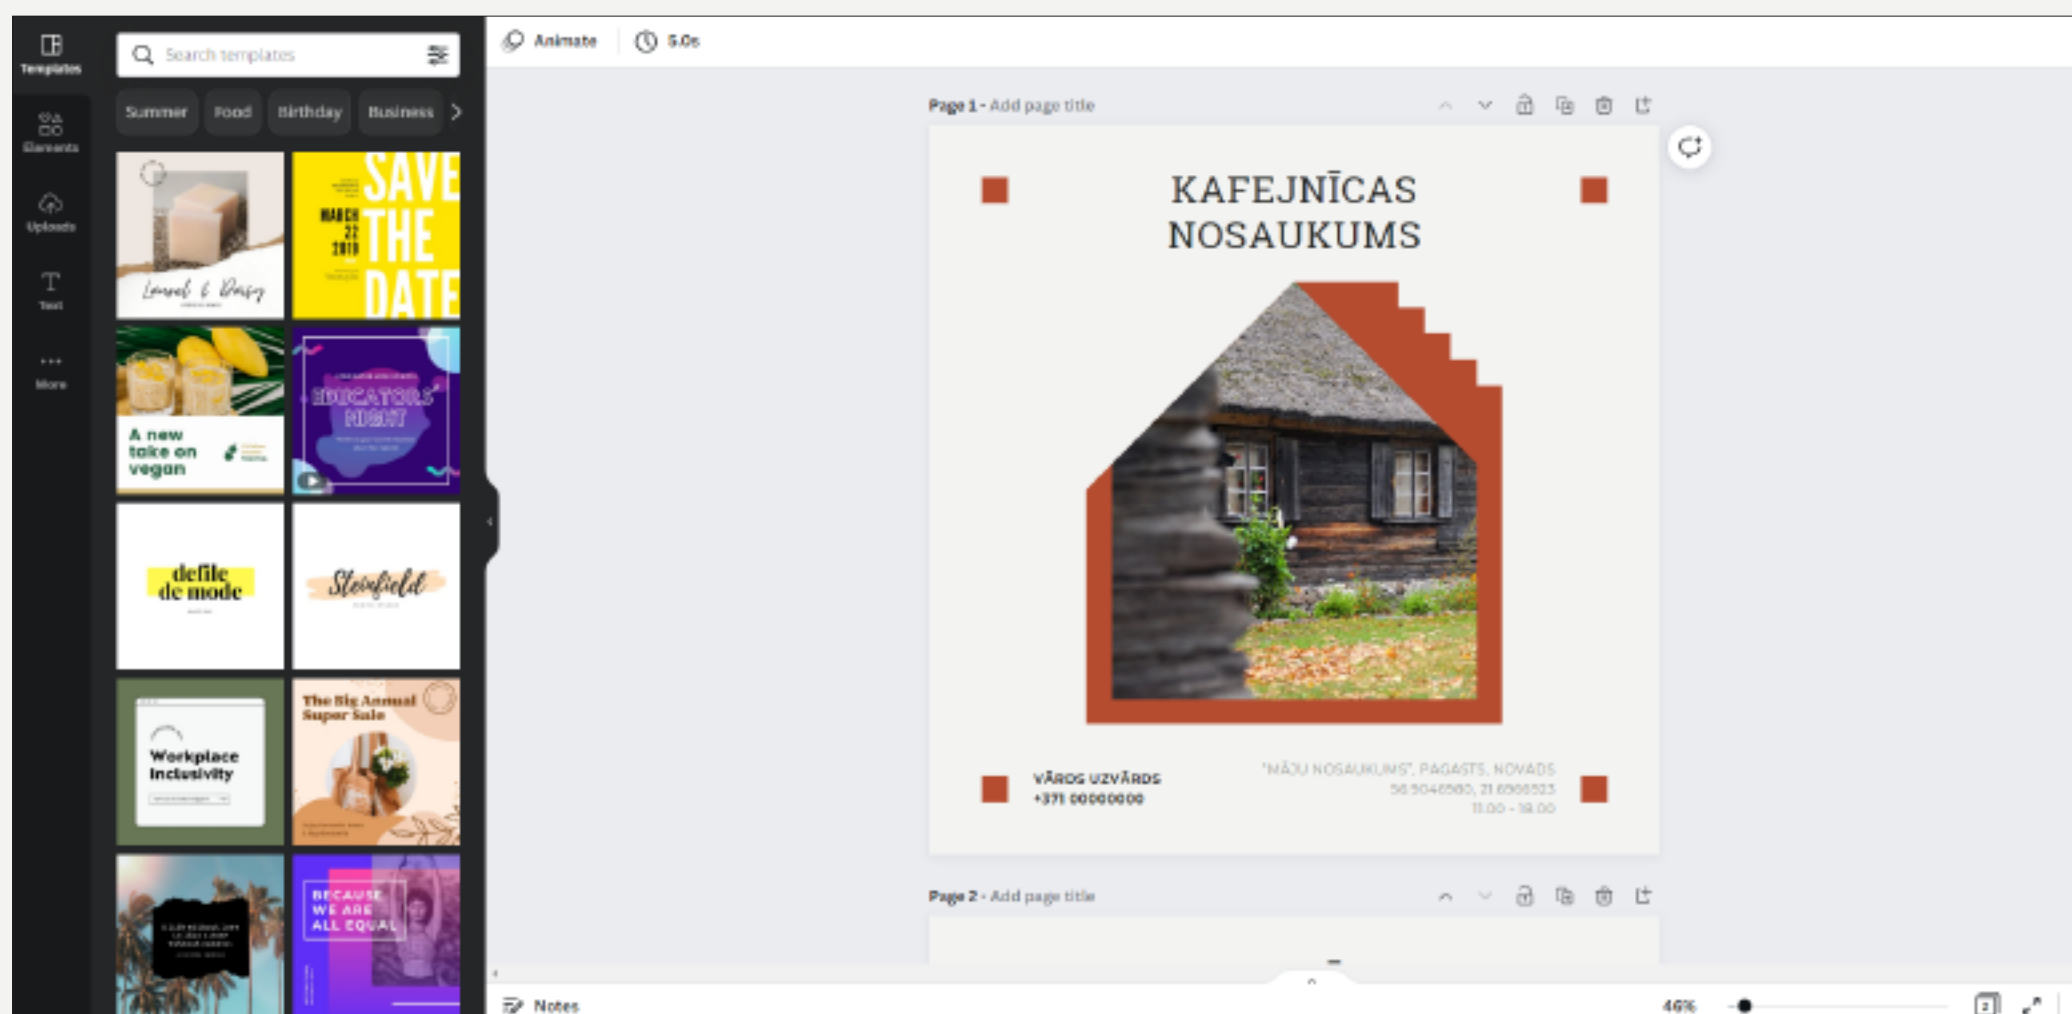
Templates

Elements

Uploads

Text

More

Search templates

Summer Food Birthday Business

Laurel & Daisy

SAVE THE DATE
MARCH 22 2019

A new take on vegan

EDUCATORS' NIGHT

defile de mode

Steinfield

Workplace Inclusivity

The Big Annual Super Sale

BECAUSE WE ARE ALL EQUAL

Animate 5.0s

Page 1 - Add page title

KAFEJNĪCAS NOSAUKUMS

VĀRDS UZVĀRDS
+371 00000000

"MĀJU NOSAUKUMS", PAGASTS, NOVADS
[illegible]
11.00 - 18.00

Page 2 - Add page title

Notes

46%